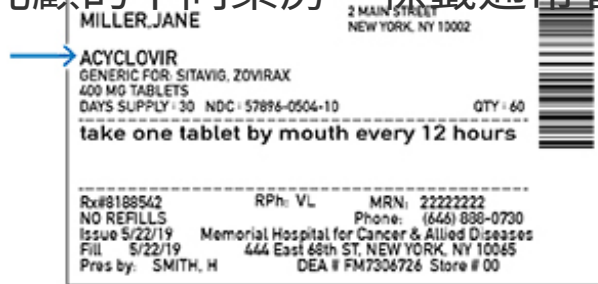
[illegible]

MILLER,JANE

2 MAIN STREET
NEW YORK, NY 10002

ACYCLOVIR
GENERIC FOR: SITAVIG, ZOVIRAX
400 MG TABLETS
DAYS SUPPLY : 30 NDC : 57896-0504-10

QTY : 60

take one tablet by mouth every 12 hours

Rx#8188542
NO REFILLS
Issue 5/22/19
Fill 5/22/19
Pres by: SMITH, H

RPh: VL

MRN: 22222222
Phone: (646) 888-0730
Memorial Hospital for Cancer & Allied Diseases
444 East 68th ST, NEW YORK, NY 10065
DEA # FM7306726 Store # 00